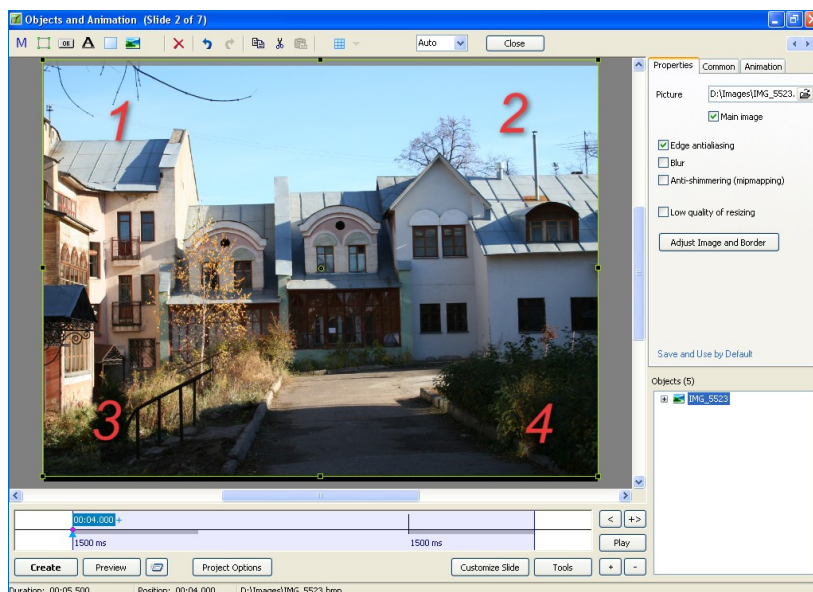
Objects and Animation (Slide 2 of 7)

M OBJ A

Auto

Close

1

2

3

4

Properties Common Animation

Picture D:\Images\IMG_5523.

Main image

Edge antialiasing

Blur

Anti-shimmering (mipmapping)

Low quality of resizing

Adjust Image and Border

Save and Use by Default

Objects (5)

IMG_5523

00:04.000

1500 ms

1500 ms

< +>

Play

+ -

Create

Preview

Project Options

Customize Slide

Tools

Duration: 00:05.500 Position: 00:04.000 D:\Images\IMG_5523.bmp